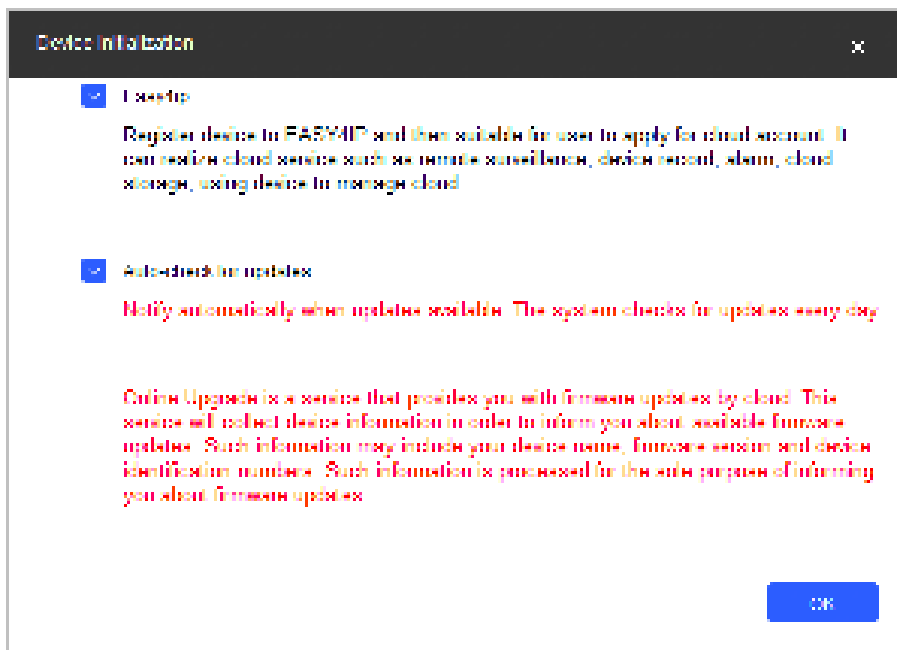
Device Initialization

Easy4ip

Register device to EASY4IP and then available for user to apply for cloud account. It can receive cloud service such as remote surveillance, device record, alarm, cloud storage, using device to manage cloud

Auto-check for updates

Notify automatically when updates available. The system checks for updates every day

Online Upgrade is a service that provides you with firmware updates by cloud. This service will collect device information in order to inform you about available firmware updates. Such information may include your device name, firmware version and device identification numbers. Such information is processed for the sole purpose of informing you about firmware updates

OK